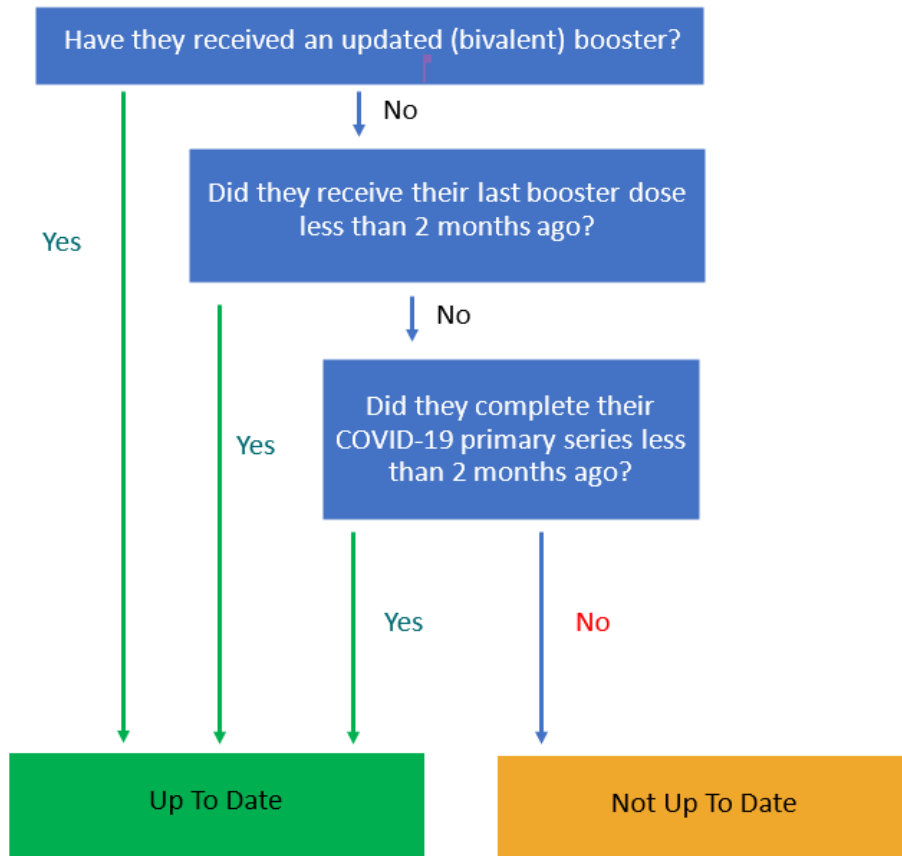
Have they received an updated (bivalent) booster?

No

Yes

Did they receive their last booster dose less than 2 months ago?

No

Yes

Did they complete their COVID-19 primary series less than 2 months ago?

Yes

No

Up To Date

Not Up To Date